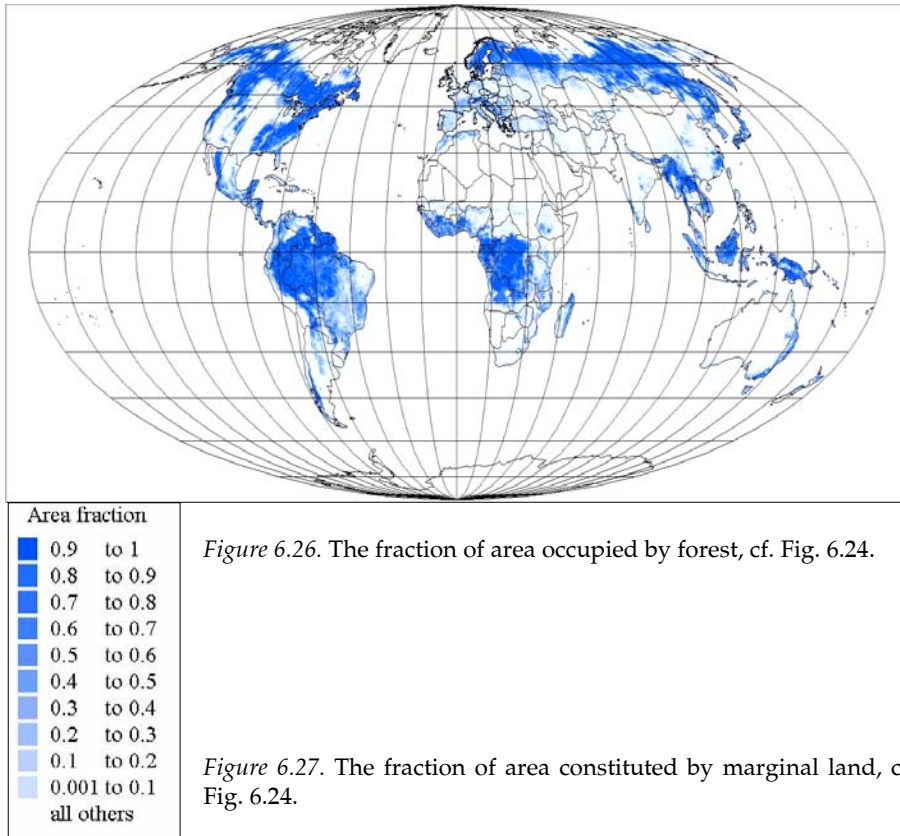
Area fraction
0.9 to 1
0.8 to 0.9
0.7 to 0.8
0.6 to 0.7
0.5 to 0.6
0.4 to 0.5
0.3 to 0.4
0.2 to 0.3
0.1 to 0.2
0.001 to 0.1
all others

*Figure 6.26.* The fraction of area occupied by forest, cf. Fig. 6.24.

*Figure 6.27.* The fraction of area constituted by marginal land, c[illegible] Fig. 6.24.